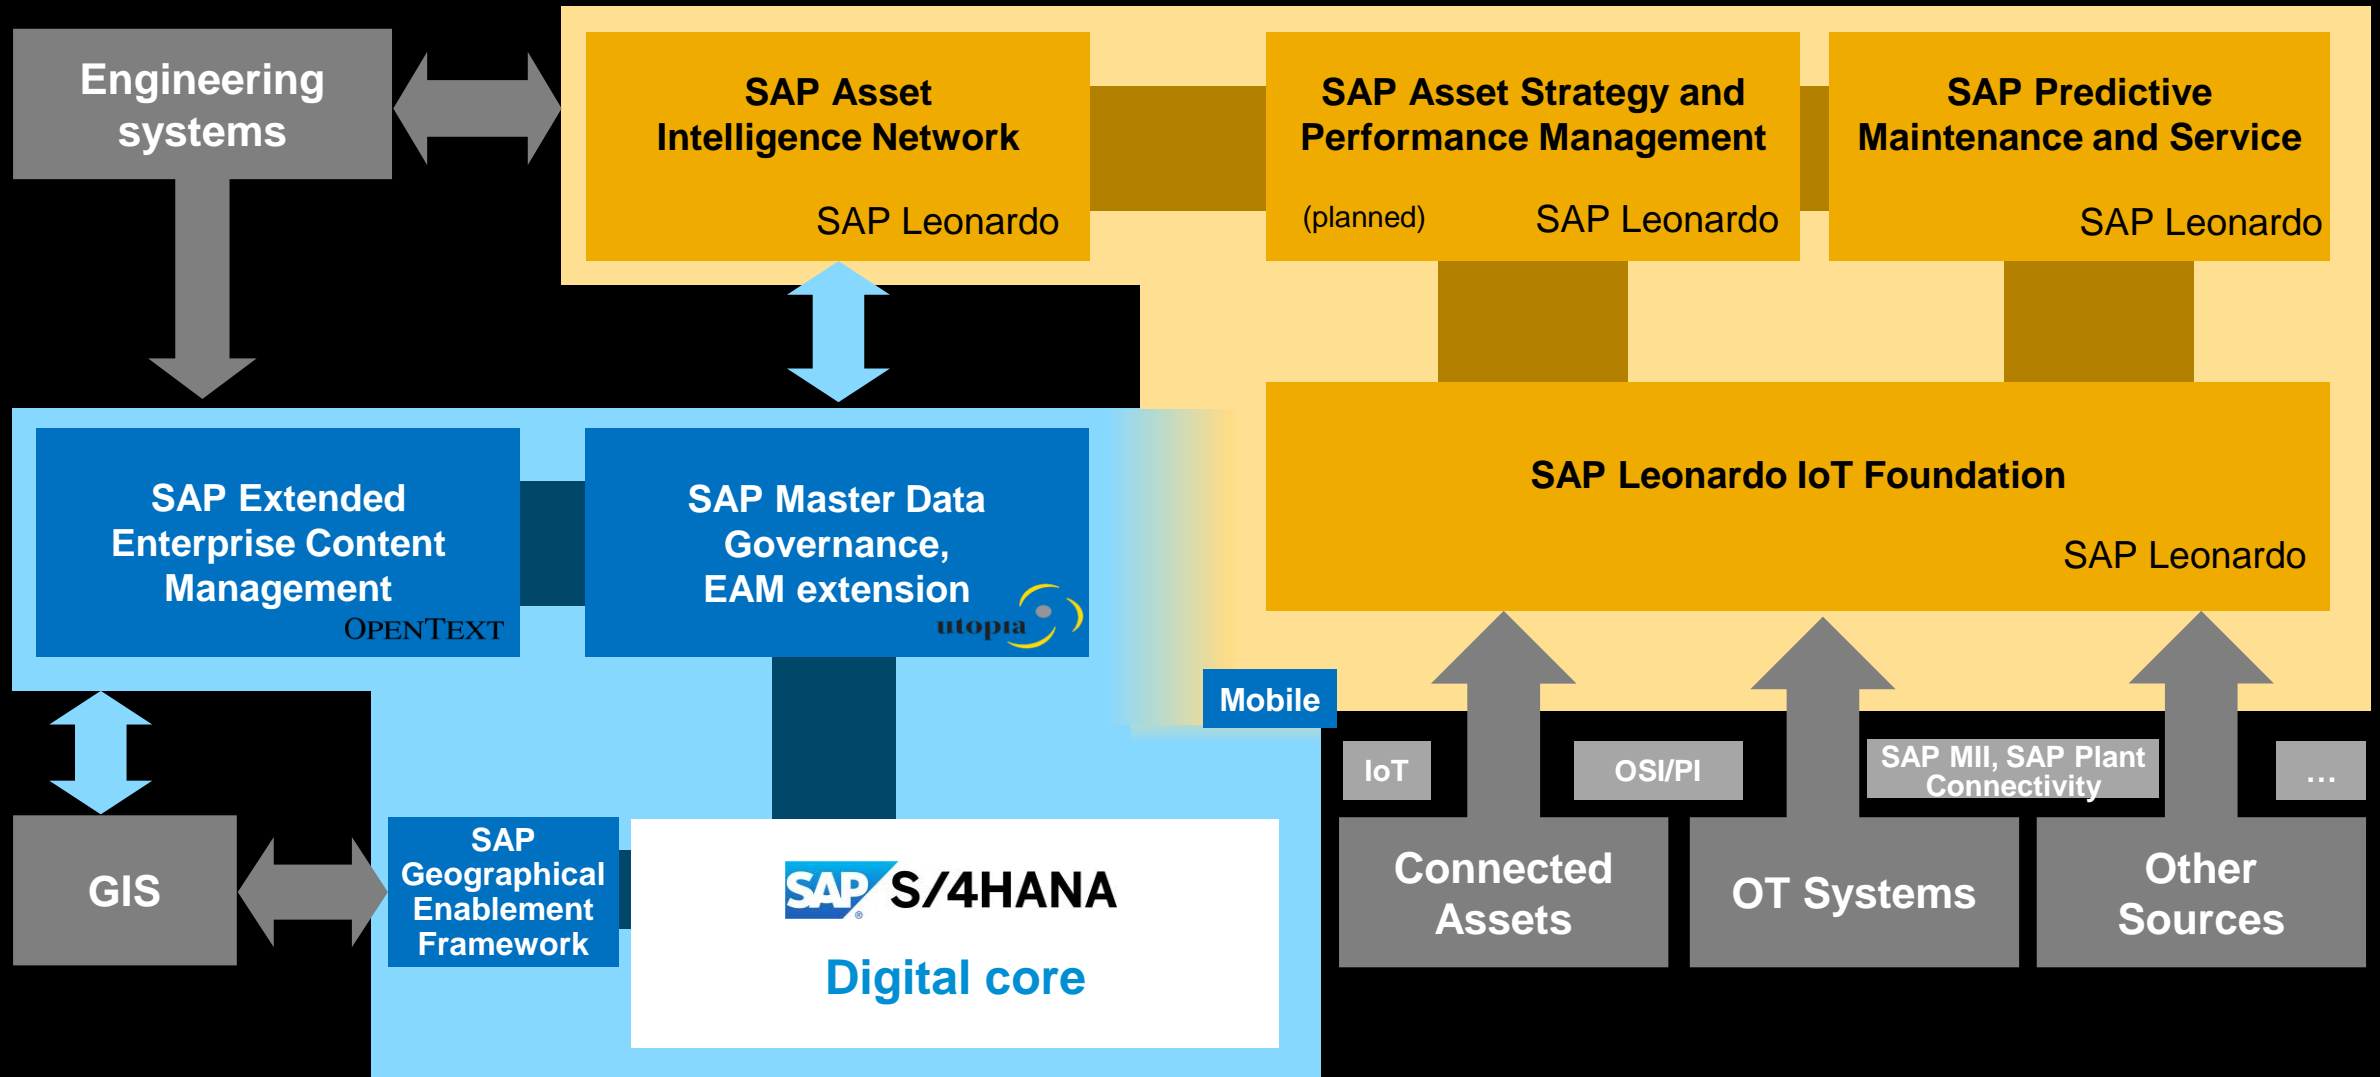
Engineering systems

SAP Asset Intelligence Network

SAP Leonardo

SAP Asset Strategy and Performance Management

(planned) SAP Leonardo

SAP Predictive Maintenance and Service

SAP Leonardo

SAP Leonardo IoT Foundation

SAP Leonardo

SAP Extended Enterprise Content Management

OPENTEXT

SAP Master Data Governance, EAM extension

utopia

Mobile

IoT

OSI/PI

SAP MII, SAP Plant Connectivity

...

GIS

SAP Geographical Enablement Framework

SAP S/4HANA

Digital core

Connected Assets

OT Systems

Other Sources